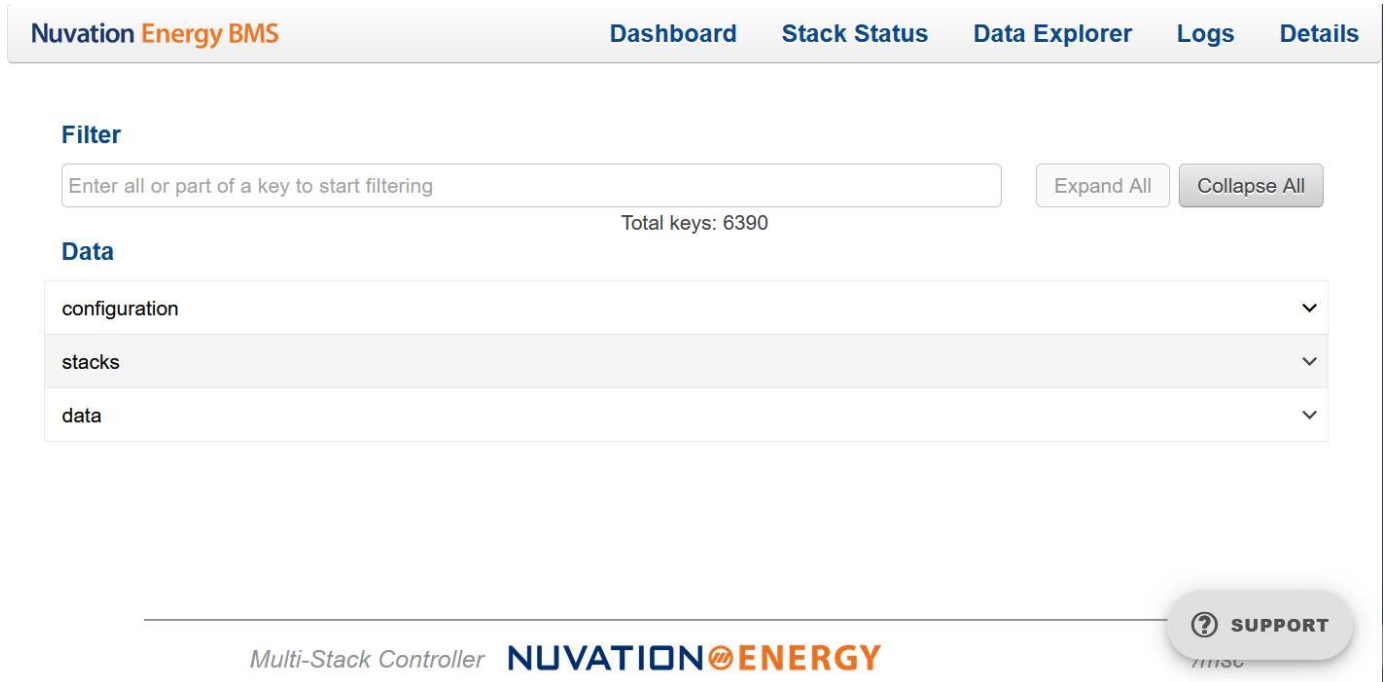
Nuvation Energy BMS

Dashboard Stack Status Data Explorer Logs Details

Filter

Enter all or part of a key to start filtering

Expand All Collapse All

Total keys: 6390

Data

configuration

stacks

data

? SUPPORT

Multi-Stack Controller NUVATION ENERGY

/msc